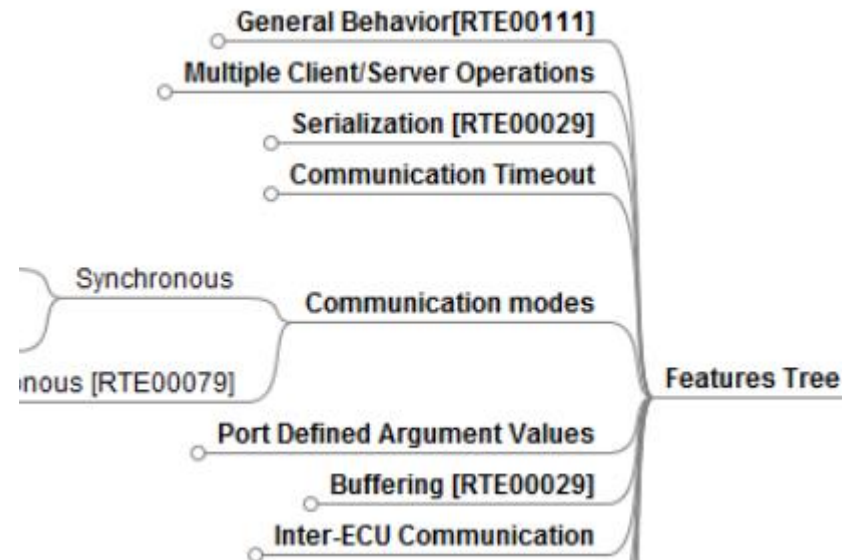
General Behavior[RTE00111]
Multiple Client/Server Operations
Serialization [RTE00029]
Communication Timeout
Synchronous
Communication modes
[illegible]nous [RTE00079]
Features Tree
Port Defined Argument Values
Buffering [RTE00029]
Inter-ECU Communication